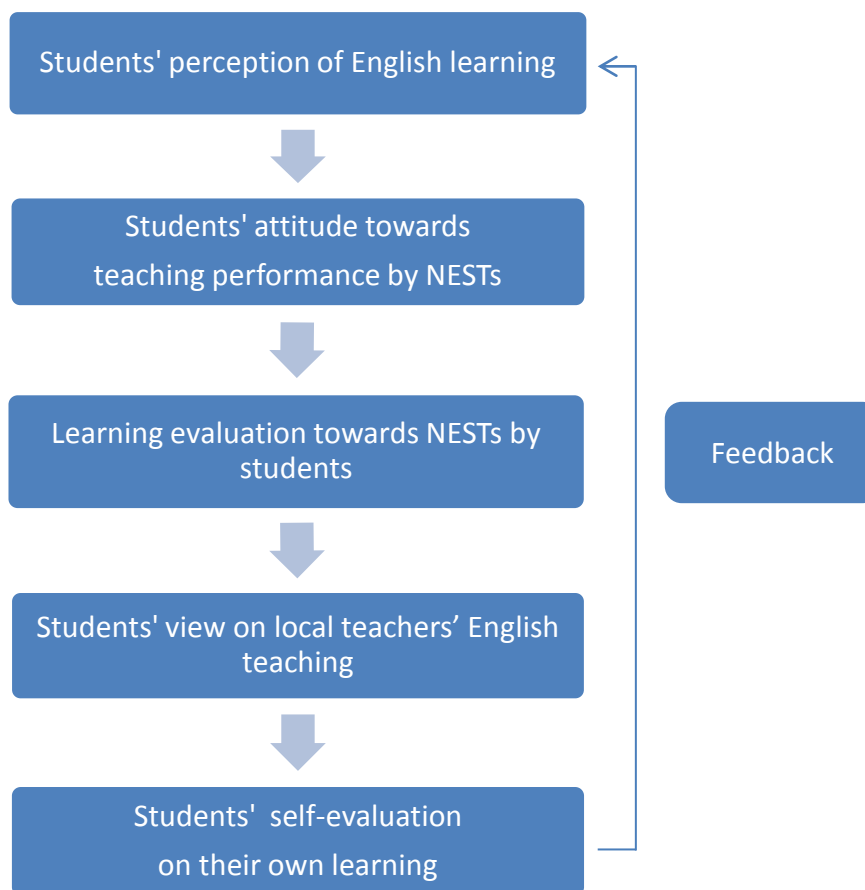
Students' perception of English learning

Students' attitude towards teaching performance by NESTs

Learning evaluation towards NESTs by students

Students' view on local teachers’ English teaching

Students'  self-evaluation on their own learning

Feedback